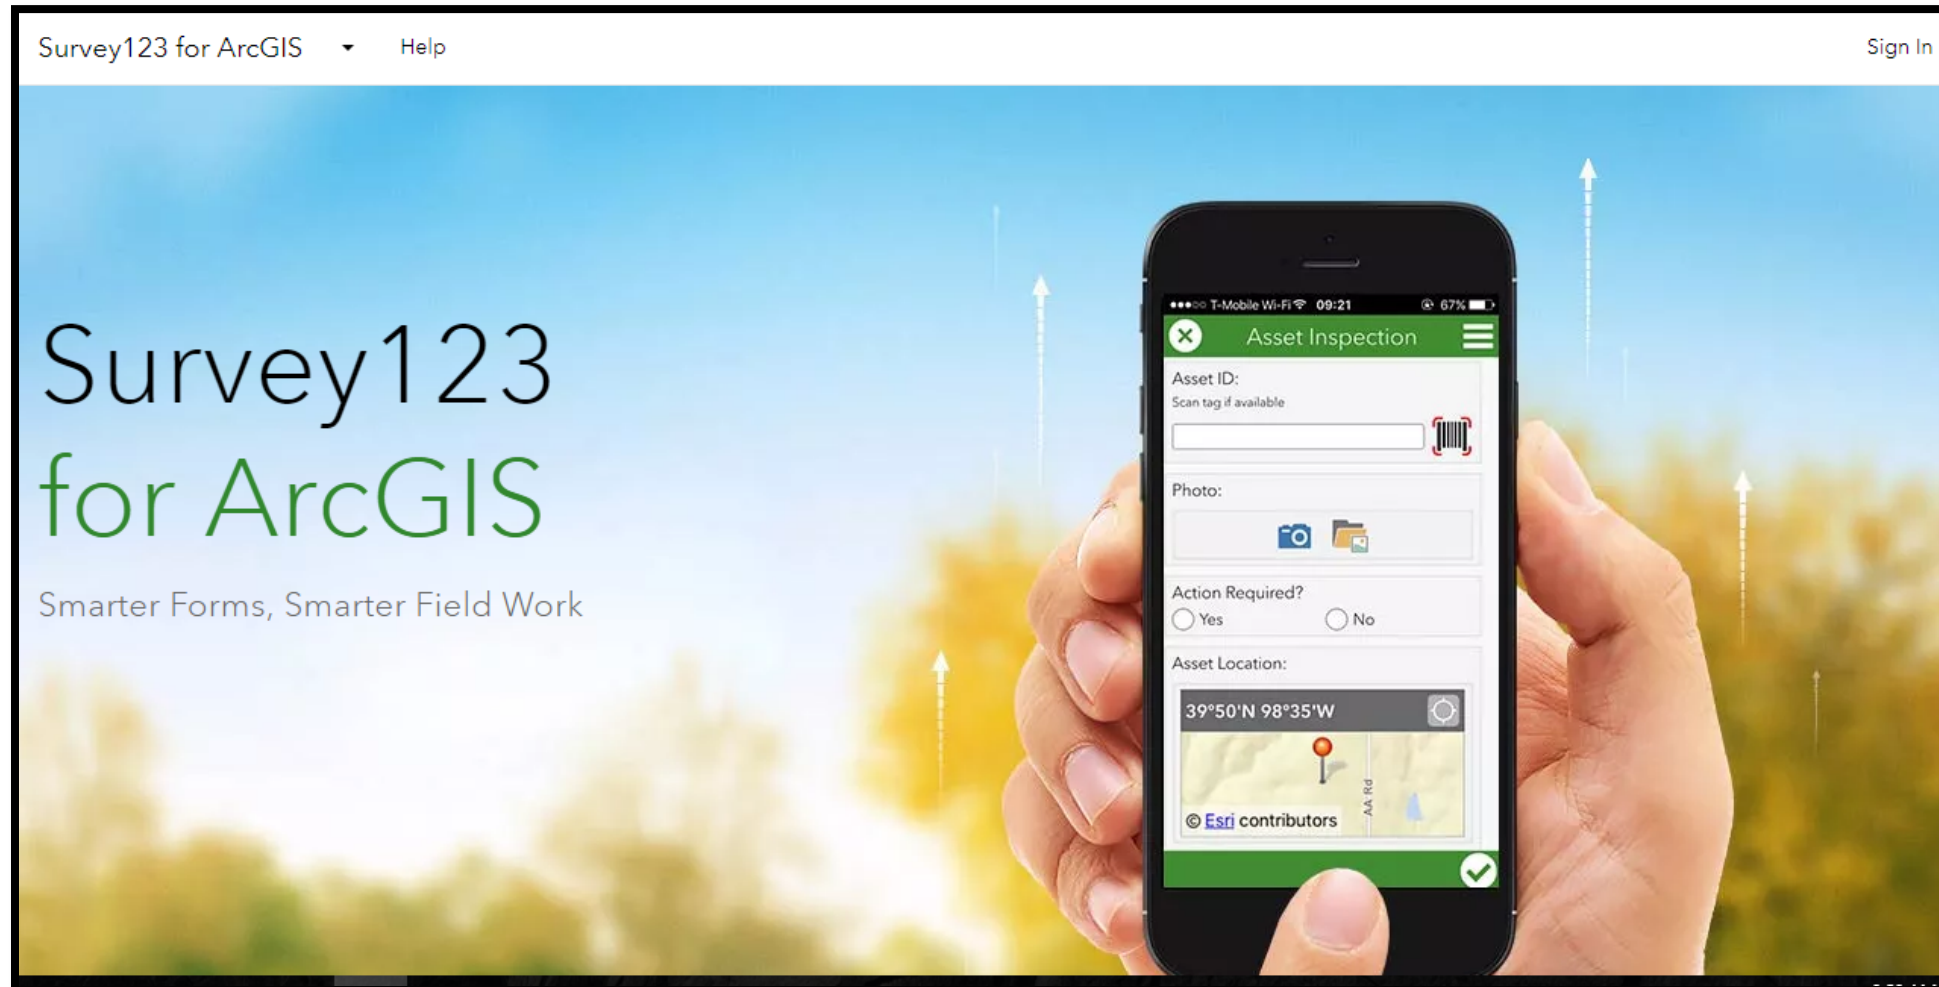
Survey123 for ArcGIS
Help
Sign In

Survey123
for ArcGIS

Smarter Forms, Smarter Field Work

●●●○○ T-Mobile Wi-Fi 09:21 67%
Asset Inspection
Asset ID:
Scan tag if available
Photo:
Action Required?
Yes
No
Asset Location:
39°50'N 98°35'W
AA Rd
© Esri contributors